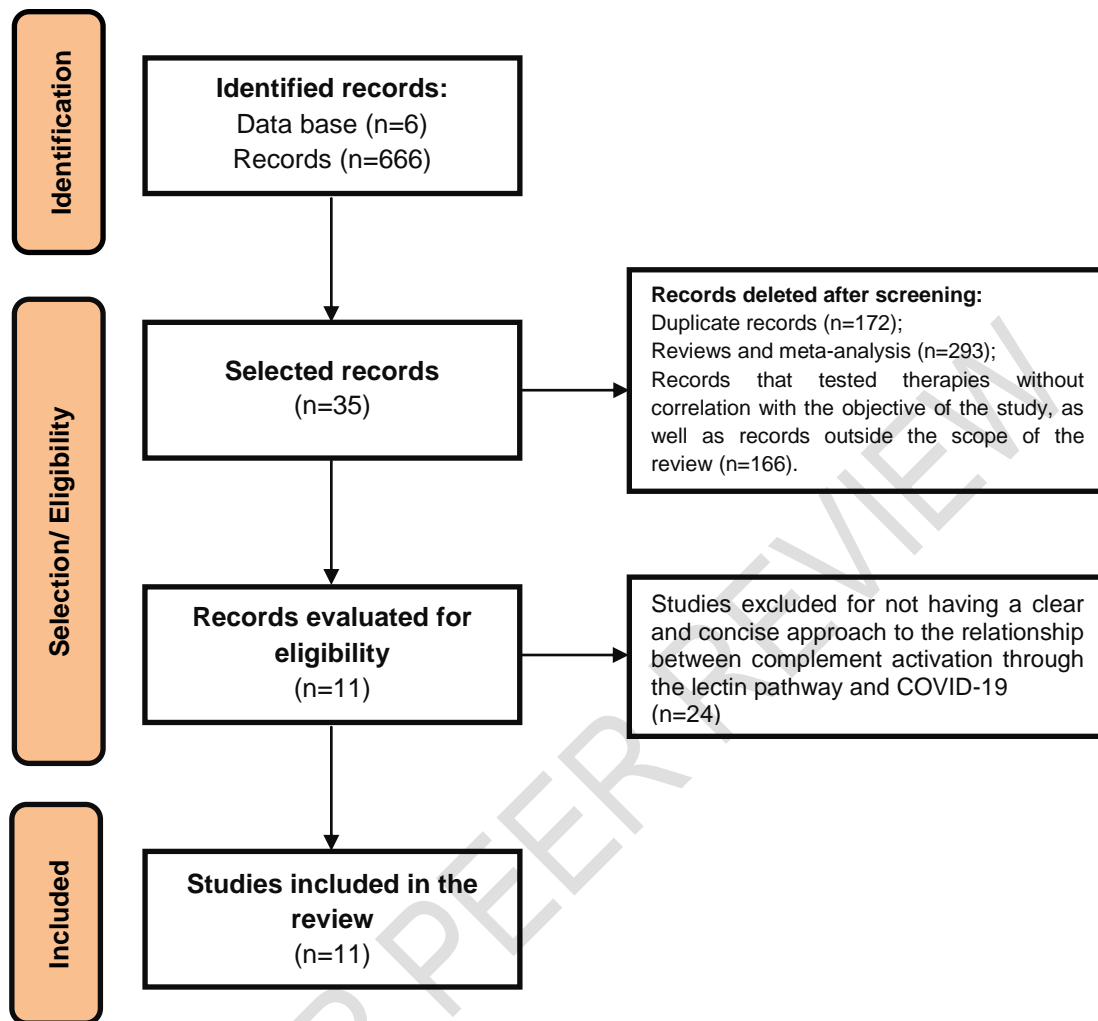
Identification

Identified records:
Data base (n=6)
Records (n=666)

Selection/ Eligibility

Selected records
(n=35)

Records deleted after screening:
Duplicate records (n=172);
Reviews and meta-analysis (n=293);
Records that tested therapies without correlation with the objective of the study, as well as records outside the scope of the review (n=166).

Records evaluated for eligibility
(n=11)

Studies excluded for not having a clear and concise approach to the relationship between complement activation through the lectin pathway and COVID-19
(n=24)

Included

Studies included in the review
(n=11)

UNDER PEER REVIEW